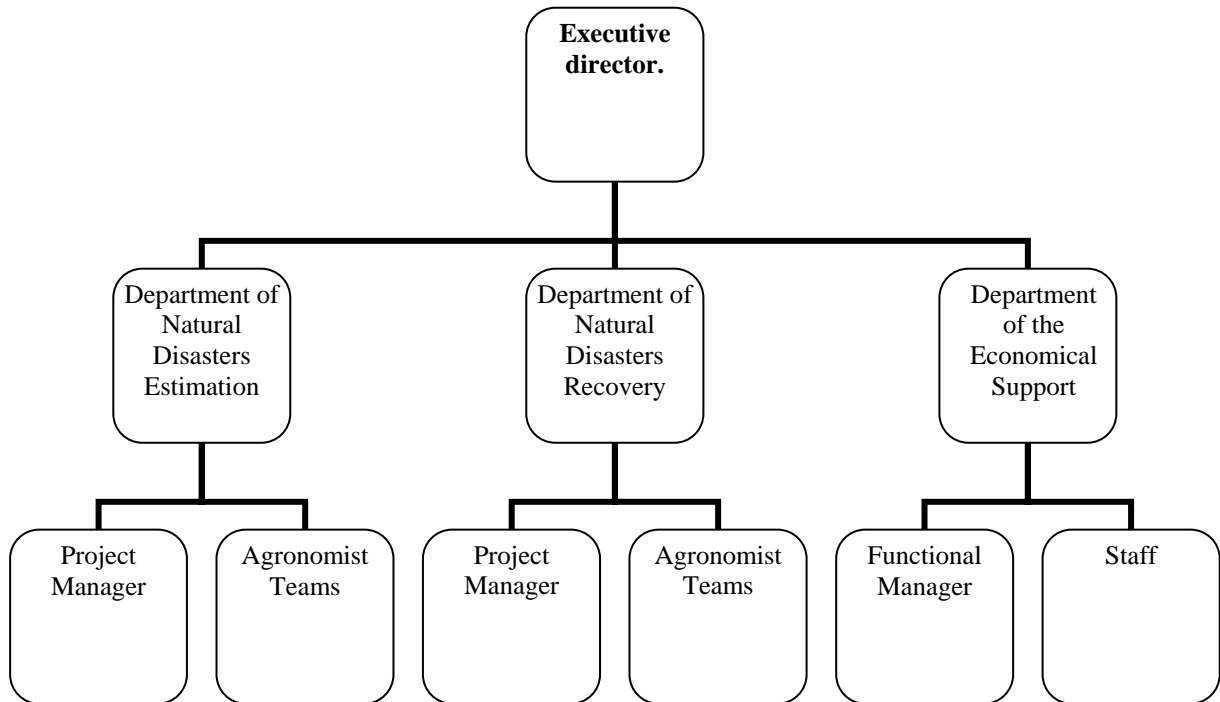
**Executive director.**

Department of Natural Disasters Estimation

Department of Natural Disasters Recovery

Department of the Economical Support

Project Manager

Agronomist Teams

Project Manager

Agronomist Teams

Functional Manager

Staff